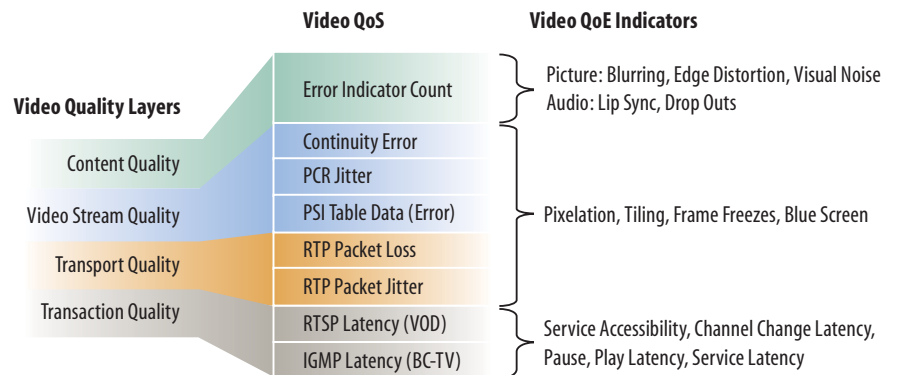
Video QoS

Video QoE Indicators

Video Quality Layers

Content Quality

Video Stream Quality

Transport Quality

Transaction Quality

Error Indicator Count

Continuity Error

PCR Jitter

PSI Table Data (Error)

RTP Packet Loss

RTP Packet Jitter

RTSP Latency (VOD)

IGMP Latency (BC-TV)

Picture: Blurring, Edge Distortion, Visual Noise
Audio: Lip Sync, Drop Outs

Pixelation, Tiling, Frame Freezes, Blue Screen

Service Accessibility, Channel Change Latency, Pause, Play Latency, Service Latency